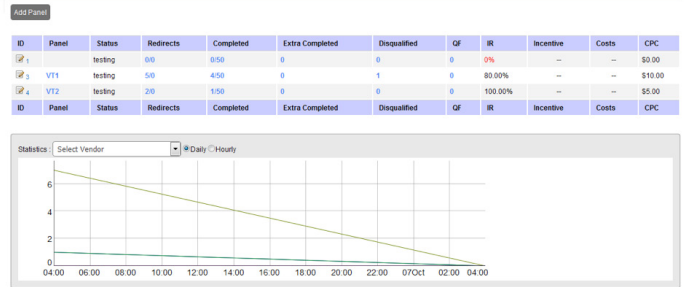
Add Panel

| ID | Panel | Status | Redirects | Completed | Extra Completed | Disqualified | QF | IR | Incentive | Costs | CPC |
|---|---|---|---|---|---|---|---|---|---|---|---|
| 1 | | testing | 0/0 | 0/50 | 0 | 0 | 0 | 0% | -- | -- | $0.00 |
| 3 | VT1 | testing | 5/0 | 4/50 | 0 | 1 | 0 | 80.00% | -- | -- | $10.00 |
| 4 | VT2 | testing | 2/0 | 1/50 | 0 | 0 | 0 | 100.00% | -- | -- | $5.00 |
| ID | Panel | Status | Redirects | Completed | Extra Completed | Disqualified | QF | IR | Incentive | Costs | CPC |

Statistics : Select Vendor Daily Hourly

6
4
2
0
04:00 06:00 08:00 10:00 12:00 14:00 16:00 18:00 20:00 22:00 07Oct 02:00 04:00